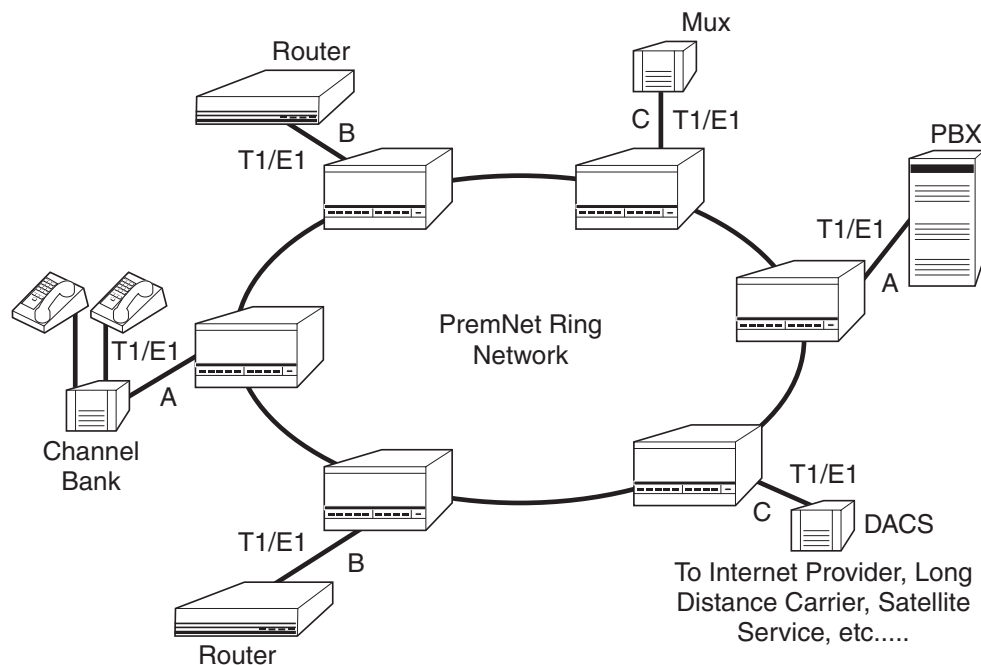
Router

B

T1/E1

Mux

C

T1/E1

PBX

T1/E1

A

T1/E1

A

Channel Bank

PremNet Ring Network

T1/E1

B

Router

T1/E1

C

DACS

To Internet Provider, Long Distance Carrier, Satellite Service, etc.....